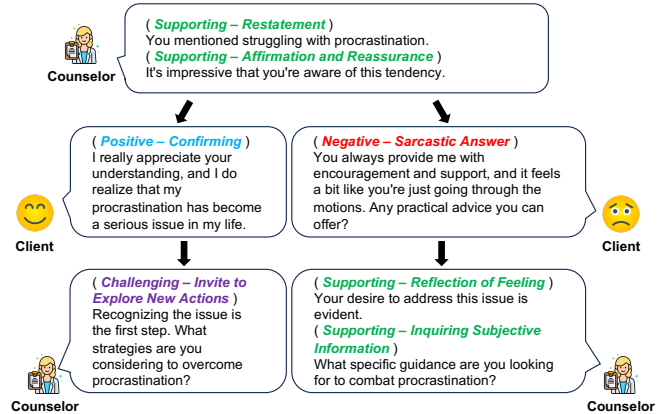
Counselor

( Supporting – Restatement )
You mentioned struggling with procrastination.
( Supporting – Affirmation and Reassurance )
It's impressive that you're aware of this tendency.

( Positive – Confirming )
I really appreciate your understanding, and I do realize that my procrastination has become a serious issue in my life.

Client

( Negative – Sarcastic Answer )
You always provide me with encouragement and support, and it feels a bit like you're just going through the motions. Any practical advice you can offer?

Client

( Challenging – Invite to Explore New Actions )
Recognizing the issue is the first step. What strategies are you considering to overcome procrastination?

Counselor

( Supporting – Reflection of Feeling )
Your desire to address this issue is evident.
( Supporting – Inquiring Subjective Information )
What specific guidance are you looking for to combat procrastination?

Counselor